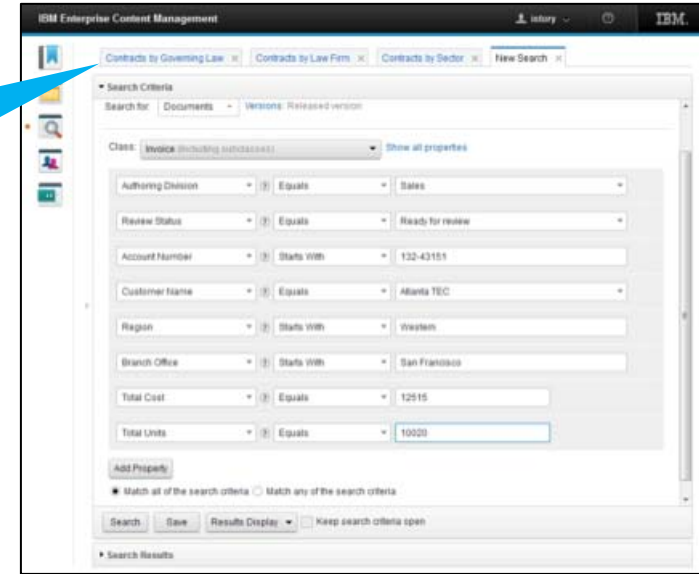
IBM Enterprise Content Management

intury

IBM.

Contracts by Governing Law ×
Contracts by Law Firm ×
Contracts by Sector ×
New Search ×

Search Criteria

Search for: Documents
Versions: Released version

Class: Invoice (including subclasses)
Show all properties

| | | |
|---|---|---|
| Authoring Division | Equals | Sales |
| Review Status | Equals | Ready for review |
| Account Number | Starts With | 132-43151 |
| Customer Name | Equals | Atlanta TEC |
| Region | Starts With | Western |
| Branch Office | Starts With | San Francisco |
| Total Cost | Equals | 12515 |
| Total Units | Equals | 10020 |

Add Property

Match all of the search criteria
Match any of the search criteria

Search
Save
Results Display
Keep search criteria open

Search Results